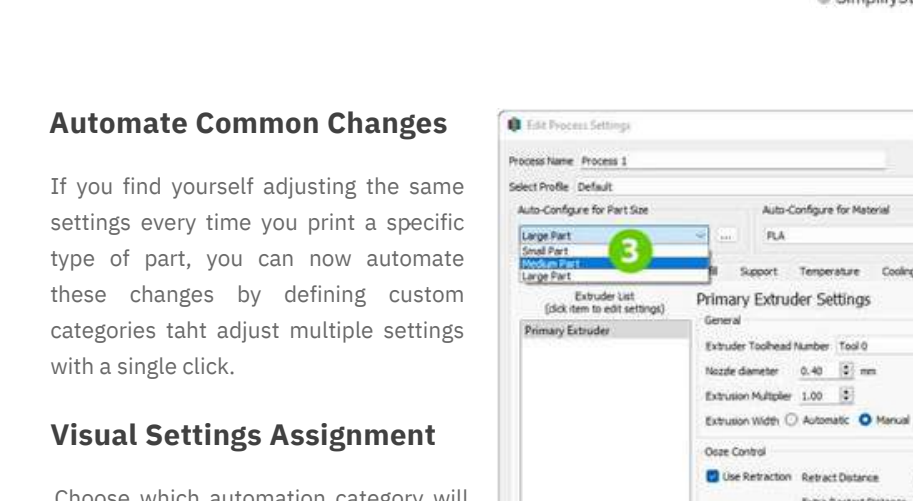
Automate Common Changes

If you find yourself adjusting the same settings every time you print a specific type of part, you can now automate these changes by defining custom categories taht adjust multiple settings with a single click.

Visual Settings Assignment

Choose which automation category will

Edit Process Settings

Process Name Process 1

Select Profile Default

Auto-Configure for Part Size

Large Part

Small Part

Medium Part

Large Part

3

...

Auto-Configure for Material

PLA

Support Temperature Cooling

Extruder List (click item to edit settings)

Primary Extruder

Primary Extruder Settings

General

Extruder Toolhead Number Tool 0

Nozzle diameter 0.40 mm

Extrusion Multiplier 1.00

Extrusion Width Automatic Manual

Ooze Control

Use Retraction Retract Distance